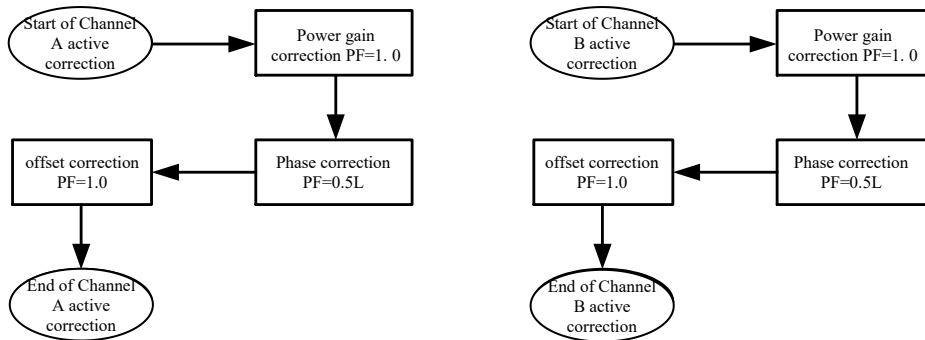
Start of Channel A active correction

Power gain correction PF=1. 0

Phase correction PF=0.5L

offset correction PF=1.0

End of Channel A active correction

Start of Channel B active correction

Power gain correction PF=1. 0

Phase correction PF=0.5L

offset correction PF=1.0

End of Channel B active correction